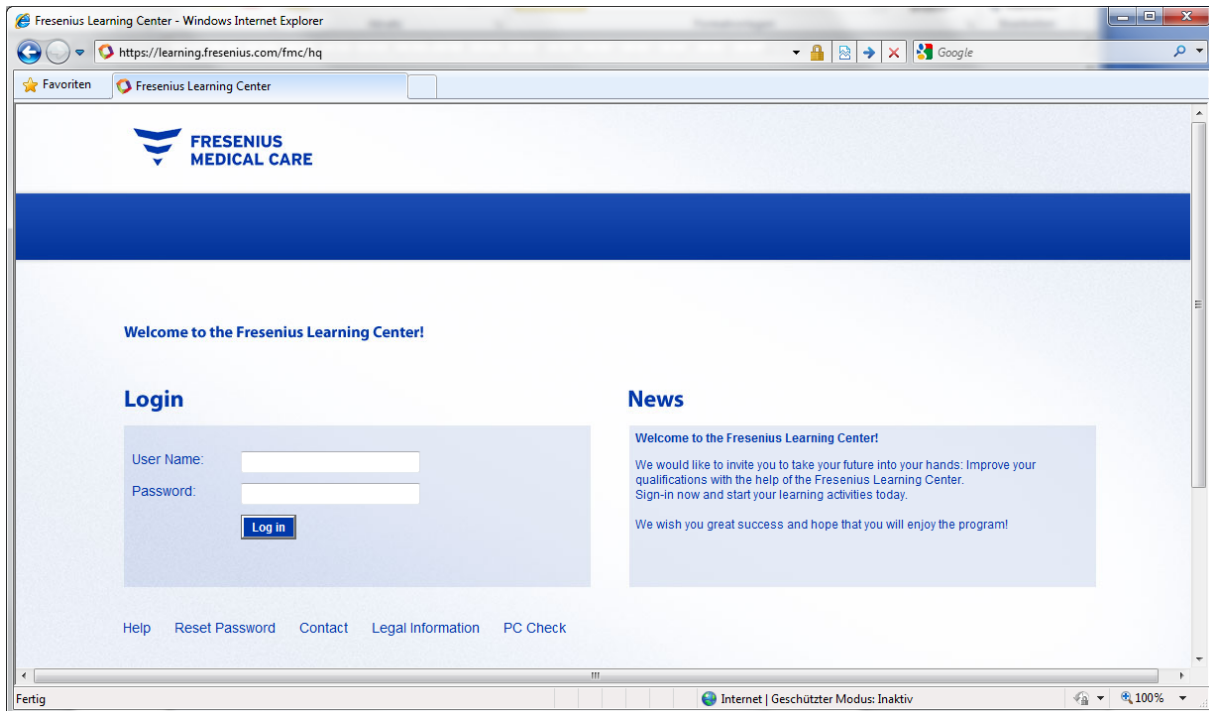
Fresenius Learning Center - Windows Internet Explorer

https://learning.fresenius.com/fmc/hq

Google

Favoriten

Fresenius Learning Center

FRESENIUS
MEDICAL CARE

Welcome to the Fresenius Learning Center!

Login

User Name:

Password:

Log in

News

Welcome to the Fresenius Learning Center!

We would like to invite you to take your future into your hands: Improve your qualifications with the help of the Fresenius Learning Center.
Sign-in now and start your learning activities today.

We wish you great success and hope that you will enjoy the program!

Help Reset Password Contact Legal Information PC Check

Fertig

Internet | Geschützter Modus: Inaktiv

100%